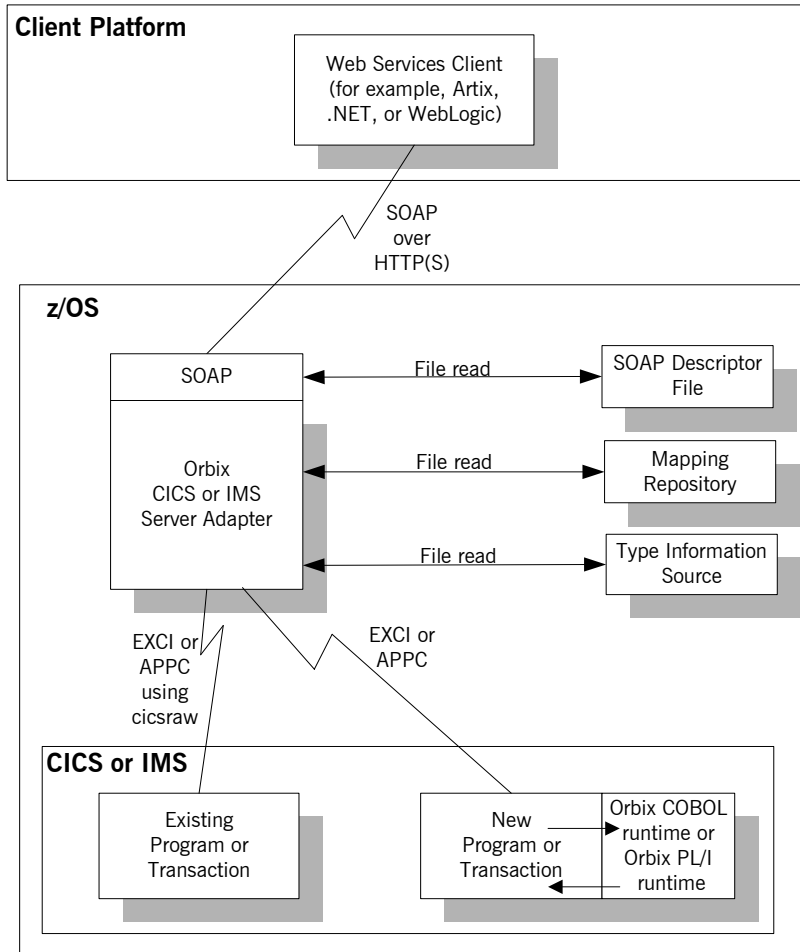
Client Platform

Web Services Client (for example, Artix, .NET, or WebLogic)

SOAP over HTTP(S)

z/OS

SOAP

Orbix CICS or IMS Server Adapter

File read

SOAP Descriptor File

File read

Mapping Repository

File read

Type Information Source

EXCI or APPC using cicsraw

EXCI or APPC

CICS or IMS

Existing Program or Transaction

New Program or Transaction

Orbix COBOL runtime or Orbix PL/I runtime